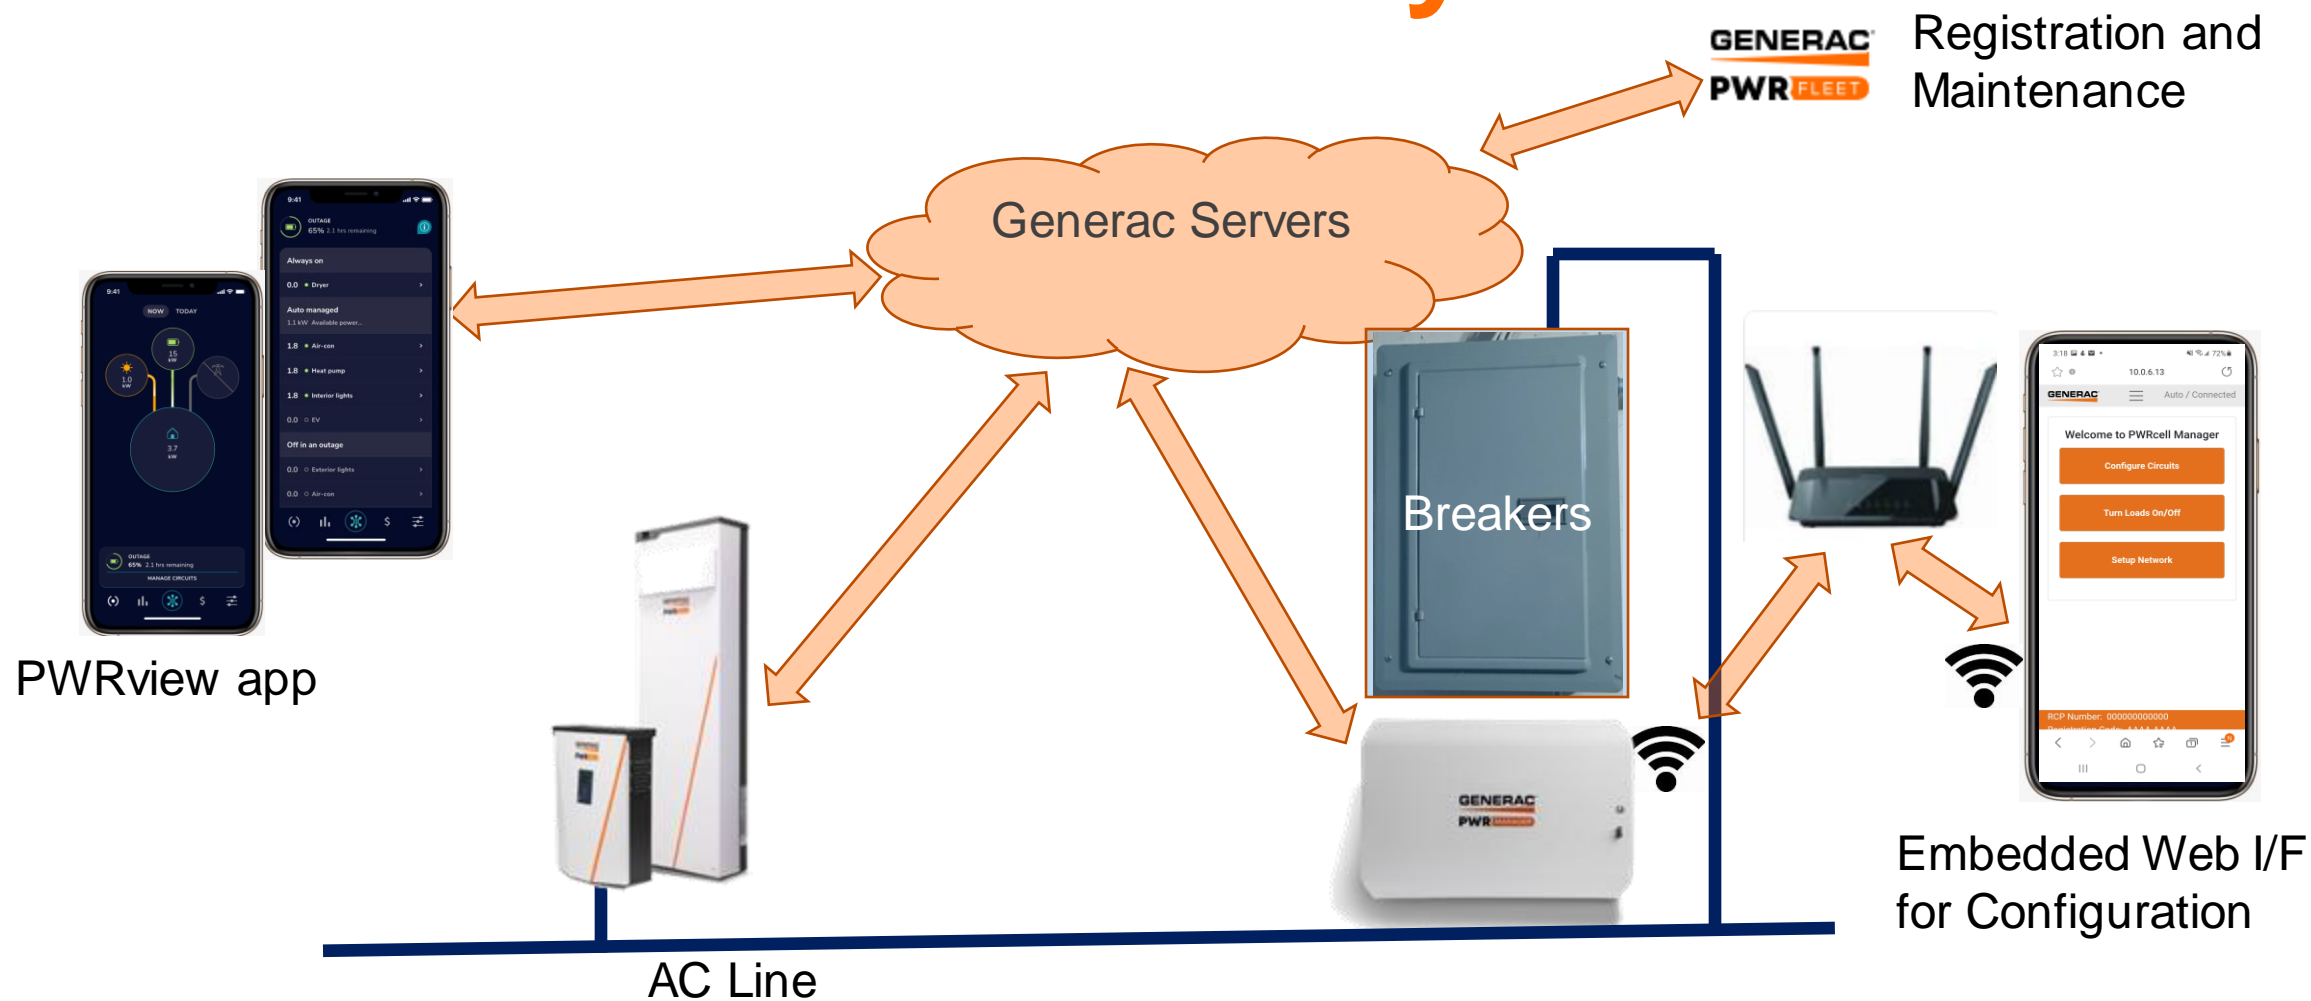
GENERAC
PWR FLEET

Registration and Maintenance

Generac Servers

9:41
OUTAGE
65% 2.1 hrs remaining
Always on
0.0 Dryer
Auto managed
1.1 kW Available power...
1.8 Air-con
1.8 Heat pump
1.8 Interior lights
0.0 EV
Off in an outage
0.0 Exterior lights
0.0 Air-con

9:41
NOW TODAY
15 kW
1.0 kW
3.7 kW
OUTAGE
65% 2.1 hrs remaining
MANAGE CIRCUITS

PWRview app

Breakers

3:18
10.0.6.13
GENERAC
Auto / Connected
Welcome to PWRcell Manager
Configure Circuits
Turn Loads On/Off
Setup Network
RCP Number: 000000000000

GENERAC
PWR

Embedded Web I/F for Configuration

AC Line